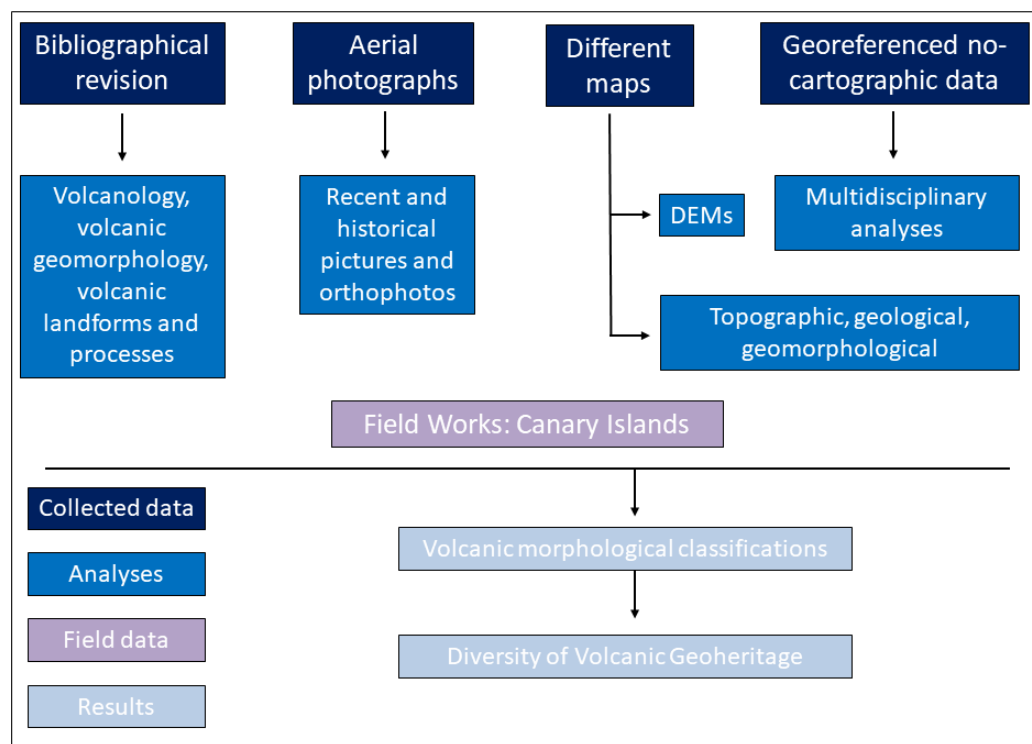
Bibliographical revision

Aerial photographs

Different maps

Georeferenced no-cartographic data

Volcanology, volcanic geomorphology, volcanic landforms and processes

Recent and historical pictures and orthophotos

DEMs

Multidisciplinary analyses

Topographic, geological, geomorphological

Field Works: Canary Islands

Collected data

Analyses

Field data

Results

Volcanic morphological classifications

Diversity of Volcanic Geoheritage